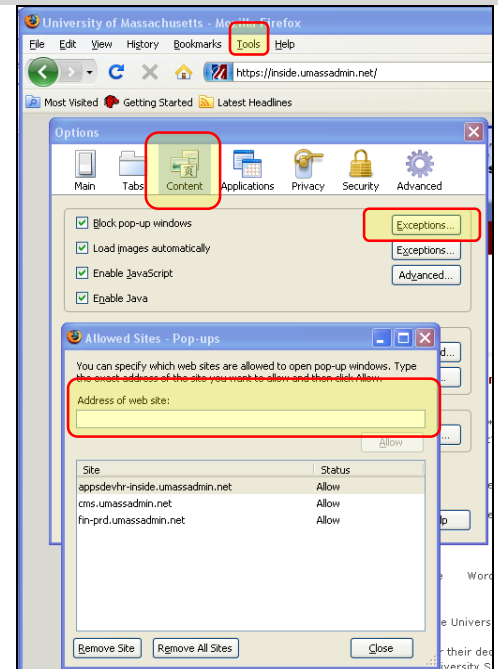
University of Massachusetts - Mozilla Firefox

File Edit View History Bookmarks Tools Help

https://inside.umassadmin.net/

Most Visited Getting Started Latest Headlines

Options

Main Tabs Content Applications Privacy Security Advanced

Block pop-up windows
Exceptions...

Load images automatically
Exceptions...

Enable JavaScript
Advanced...

Enable Java

Allowed Sites - Pop-ups

You can specify which web sites are allowed to open pop-up windows. Type the exact address of the site you want to allow and then click Allow.

Address of web site:

Allow

| Site | Status |
|---|---|
| appsdevhr-inside.umassadmin.net | Allow |
| cms.umassadmin.net | Allow |
| fin-prd.umassadmin.net | Allow |

Remove Site Remove All Sites Close

Word

e Univers

r their dec
iversity S